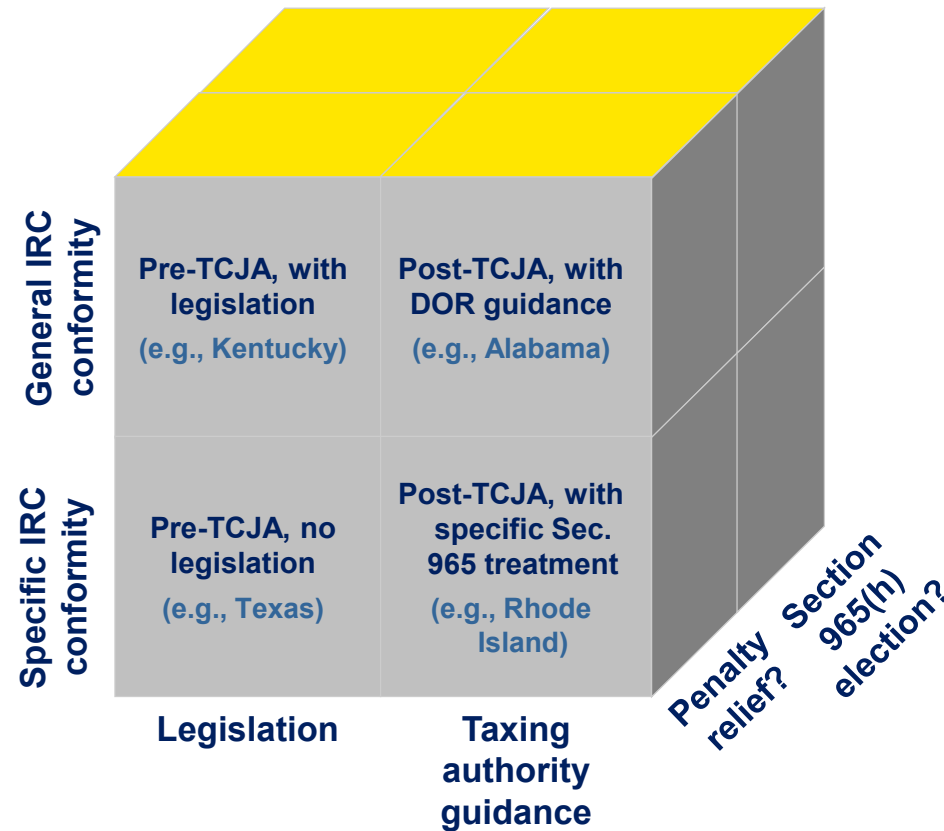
General IRC conformity

Pre-TCJA, with legislation

(e.g., Kentucky)

Post-TCJA, with DOR guidance

(e.g., Alabama)

Specific IRC conformity

Pre-TCJA, no legislation

(e.g., Texas)

Post-TCJA, with specific Sec. 965 treatment

(e.g., Rhode Island)

Legislation

Taxing authority guidance

Penalty relief?

Section 965(h) election?